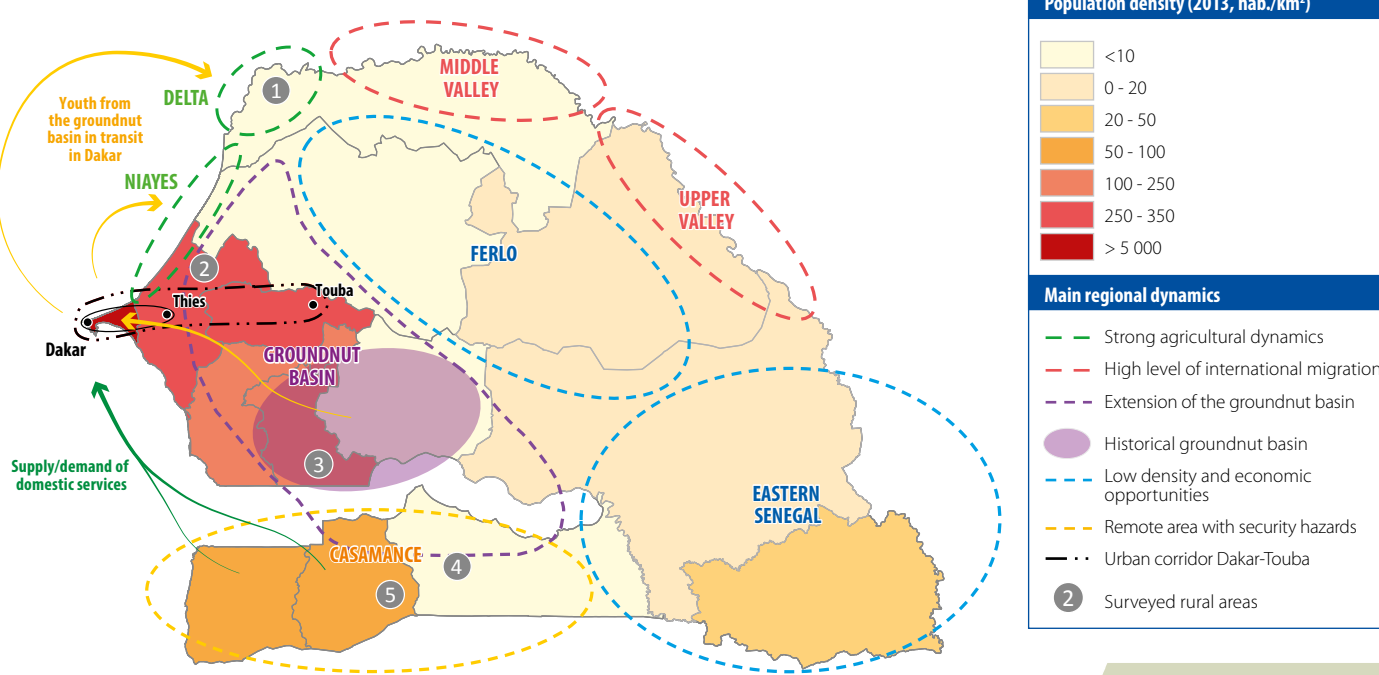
Population density (2013, hab./km²)

<10
0 - 20
20 - 50
50 - 100
100 - 250
250 - 350
> 5 000

Main regional dynamics

Strong agricultural dynamics
High level of international migration
Extension of the groundnut basin
Historical groundnut basin
Low density and economic opportunities
Remote area with security hazards
Urban corridor Dakar-Touba
2 Surveyed rural areas

Youth from the groundnut basin in transit in Dakar

DELTA
1
MIDDLE VALLEY
NIAYES
UPPER VALLEY
FERLO
2
Thies
Touba
Dakar
GROUNDNUT BASIN
3
Supply/demand of domestic services
EASTERN SENEGAL
CASAMANCE
4
5